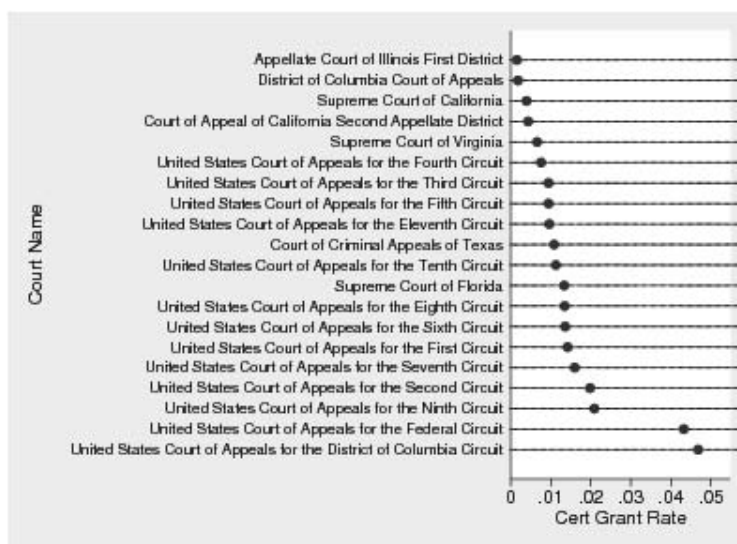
Court Name

Appellate Court of Illinois First District
District of Columbia Court of Appeals
Supreme Court of California
Court of Appeal of California Second Appellate District
Supreme Court of Virginia
United States Court of Appeals for the Fourth Circuit
United States Court of Appeals for the Third Circuit
United States Court of Appeals for the Fifth Circuit
United States Court of Appeals for the Eleventh Circuit
Court of Criminal Appeals of Texas
United States Court of Appeals for the Tenth Circuit
Supreme Court of Florida
United States Court of Appeals for the Eighth Circuit
United States Court of Appeals for the Sixth Circuit
United States Court of Appeals for the First Circuit
United States Court of Appeals for the Seventh Circuit
United States Court of Appeals for the Second Circuit
United States Court of Appeals for the Ninth Circuit
United States Court of Appeals for the Federal Circuit
United States Court of Appeals for the District of Columbia Circuit

0 .01 .02 .03 .04 .05
Cert Grant Rate